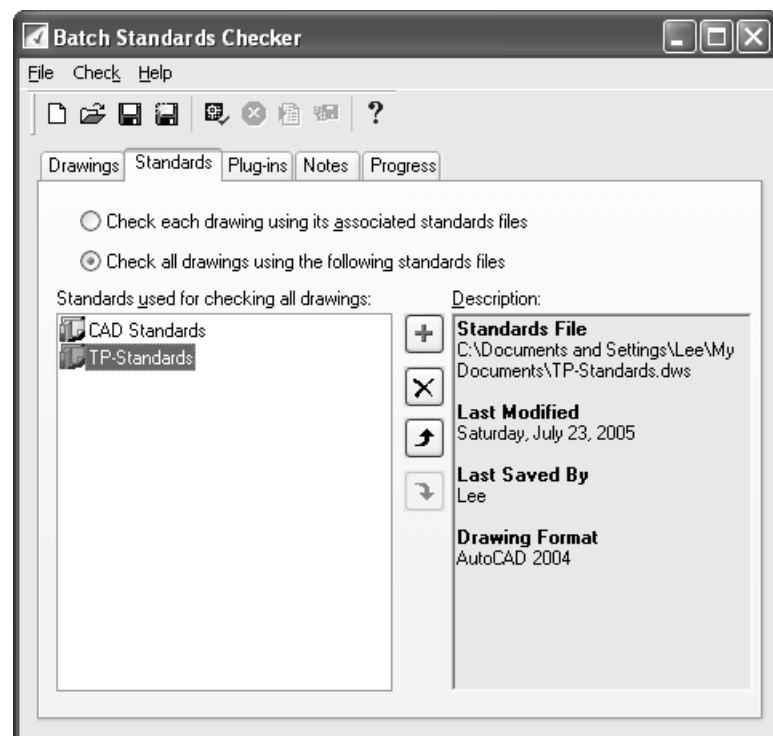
Batch Standards Checker

File Check Help

?

Drawings Standards Plug-ins Notes Progress

Check each drawing using its associated standards files

Check all drawings using the following standards files

Standards used for checking all drawings:

CAD Standards

TP-Standards

Description:

Standards File
C:\Documents and Settings\Lee\My Documents\TP-Standards.dws

Last Modified
Saturday, July 23, 2005

Last Saved By
Lee

Drawing Format
AutoCAD 2004